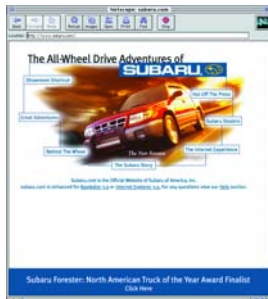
Netscape: subaru.com

Back Forward Home Reload Images Open Print Find Stop

Location: http://www.subaru.com/

The All-Wheel Drive Adventures of SUBARU

Showroom Shortcut

Hot Off The Press

Great Adventures

Subaru Dealers

Behind The Wheel

The Internet Experience

The Subaru Story

The New Forester

Subaru.com is the Official Website of Subaru of America, Inc.
subaru.com is enhanced for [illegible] or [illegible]. For any questions view our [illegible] section.

Subaru Forester: North American Truck of the Year Award Finalist
Click Here